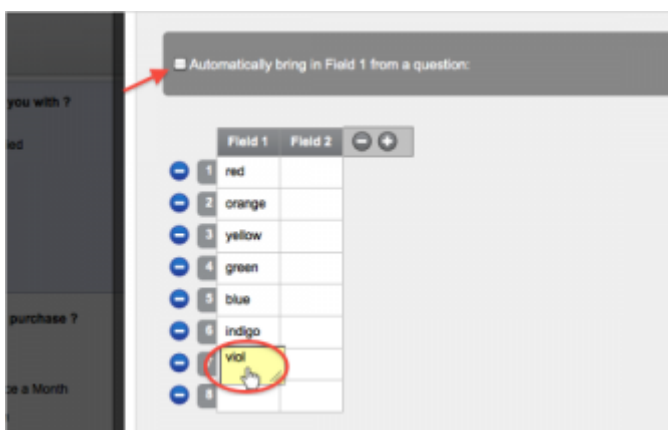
you with ?

ed

purchase ?

e a Month

Automatically bring in Field 1 from a question:

| | Field 1 | Field 2 |
|---|---|---|
| 1 | red | |
| 2 | orange | |
| 3 | yellow | |
| 4 | green | |
| 5 | blue | |
| 6 | indigo | |
| | viol | |
| 8 | | |